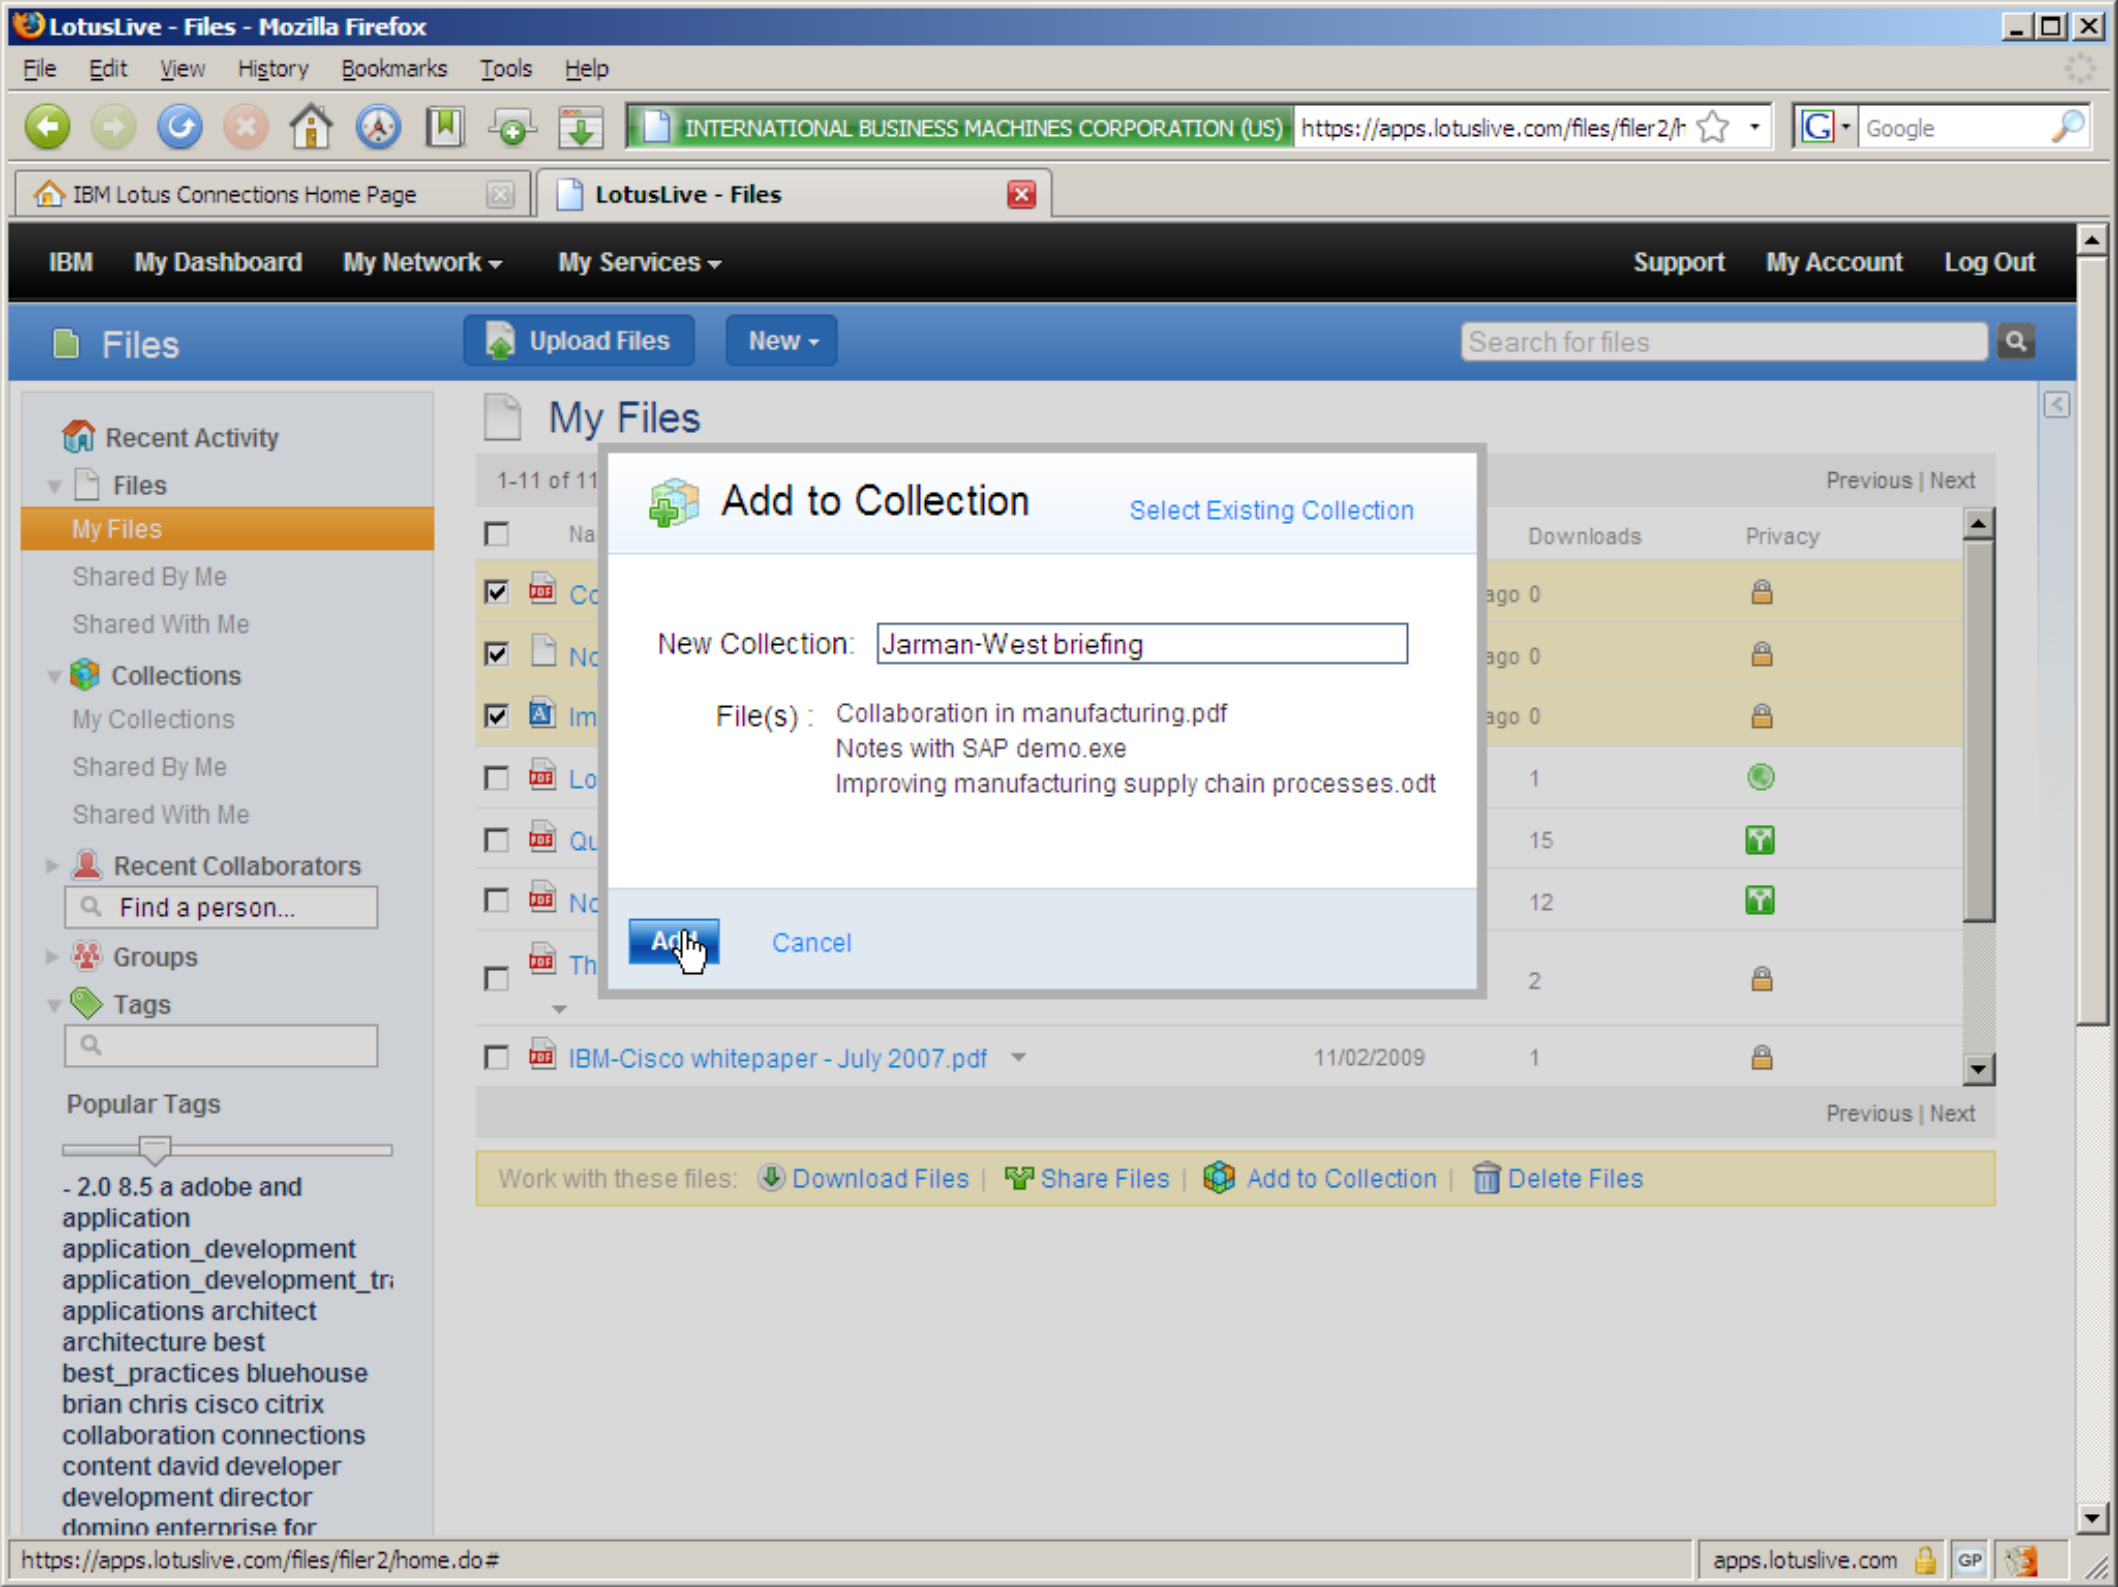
LotusLive - Files - Mozilla Firefox

File Edit View History Bookmarks Tools Help

INTERNATIONAL BUSINESS MACHINES CORPORATION (US) https://apps.lotuslive.com/files/filer2/h

Google

IBM Lotus Connections Home Page
LotusLive - Files

IBM My Dashboard My Network My Services Support My Account Log Out

Files Upload Files New

Search for files

Recent Activity
Files
My Files
Shared By Me
Shared With Me
Collections
My Collections
Shared By Me
Shared With Me
Recent Collaborators
Find a person...
Groups
Tags

Popular Tags

- 2.0 8.5 a adobe and application application_development application_development_tr applications architect architecture best best_practices bluehouse brian chris cisco citrix collaboration connections content david developer development director domino enterprise for

My Files

1-11 of 11

Previous | Next

Na

Downloads Privacy

Co ago 0
No ago 0
Im ago 0
Lo 1
Qu 15
No 12
Th 2
IBM-Cisco whitepaper - July 2007.pdf 11/02/2009 1

Previous | Next

Work with these files: Download Files | Share Files | Add to Collection | Delete Files

Add to Collection
Select Existing Collection

New Collection: Jarman-West briefing

File(s) : Collaboration in manufacturing.pdf
Notes with SAP demo.exe
Improving manufacturing supply chain processes.odt

Add Cancel

https://apps.lotuslive.com/files/filer2/home.do#

apps.lotuslive.com GP